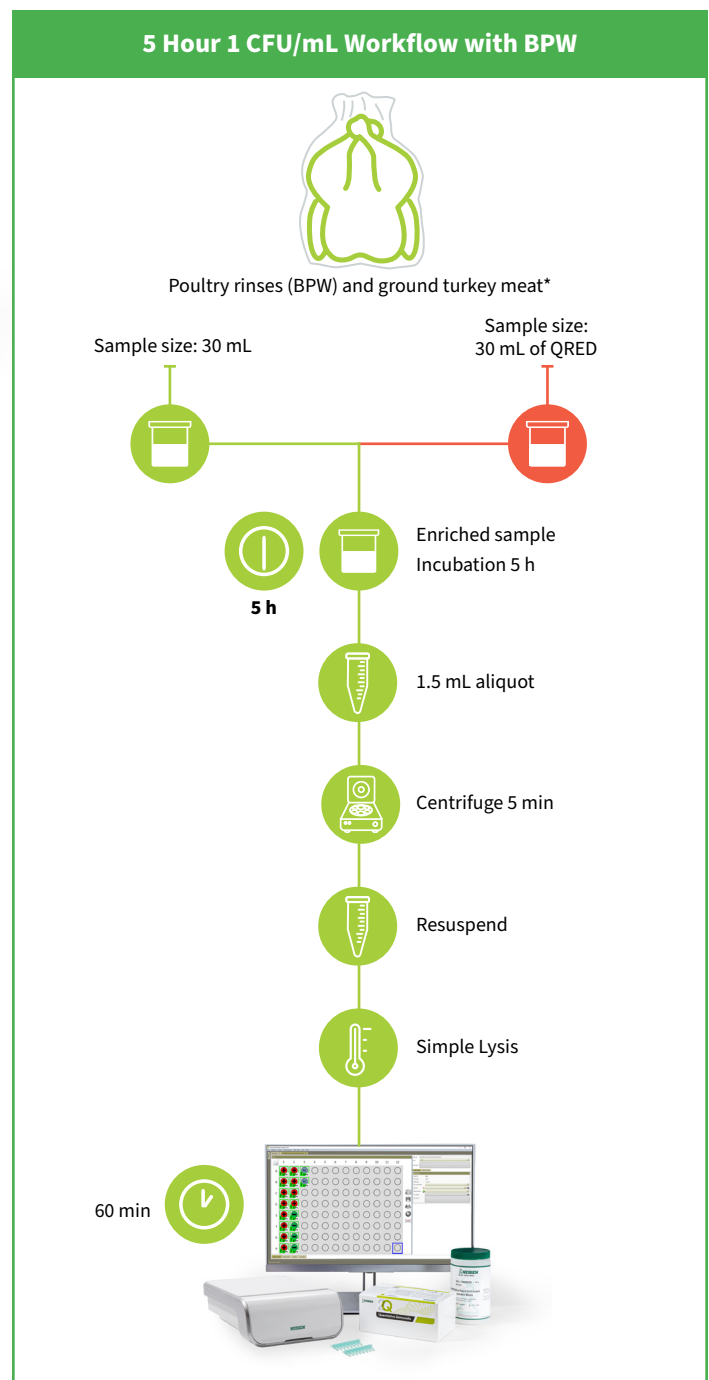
5 Hour 1 CFU/mL Workflow with BPW

Poultry rinses (BPW) and ground turkey meat*

Sample size: 30 mL

Sample size: 30 mL of QRED

5 h

Enriched sample Incubation 5 h

1.5 mL aliquot

Centrifuge 5 min

Resuspend

Simple Lysis

60 min